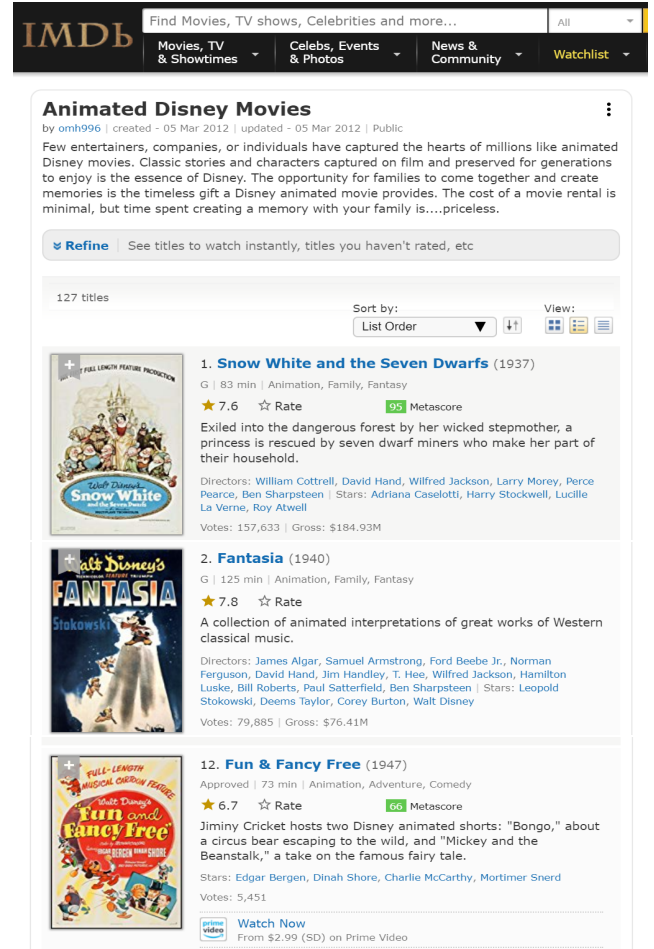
IMDb
Find Movies, TV shows, Celebrities and more...
All
Movies, TV & Showtimes
Celebs, Events & Photos
News & Community
Watchlist

Animated Disney Movies
by omh996 | created - 05 Mar 2012 | updated - 05 Mar 2012 | Public

Few entertainers, companies, or individuals have captured the hearts of millions like animated Disney movies. Classic stories and characters captured on film and preserved for generations to enjoy is the essence of Disney. The opportunity for families to come together and create memories is the timeless gift a Disney animated movie provides. The cost of a movie rental is minimal, but time spent creating a memory with your family is....priceless.

Refine | See titles to watch instantly, titles you haven't rated, etc

127 titles
Sort by:
List Order
View:

1. Snow White and the Seven Dwarfs (1937)
G | 83 min | Animation, Family, Fantasy
7.6 Rate 95 Metascore
Exiled into the dangerous forest by her wicked stepmother, a princess is rescued by seven dwarf miners who make her part of their household.
Directors: William Cottrell, David Hand, Wilfred Jackson, Larry Morey, Perce Pearce, Ben Sharpsteen | Stars: Adriana Caselotti, Harry Stockwell, Lucille La Verne, Roy Atwell
Votes: 157,633 | Gross: $184.93M

2. Fantasia (1940)
G | 125 min | Animation, Family, Fantasy
7.8 Rate
A collection of animated interpretations of great works of Western classical music.
Directors: James Algar, Samuel Armstrong, Ford Beebe Jr., Norman Ferguson, David Hand, Jim Handley, T. Hee, Wilfred Jackson, Hamilton Luske, Bill Roberts, Paul Satterfield, Ben Sharpsteen | Stars: Leopold Stokowski, Deems Taylor, Corey Burton, Walt Disney
Votes: 79,885 | Gross: $76.41M

12. Fun & Fancy Free (1947)
Approved | 73 min | Animation, Adventure, Comedy
6.7 Rate 66 Metascore
Jiminy Cricket hosts two Disney animated shorts: "Bongo," about a circus bear escaping to the wild, and "Mickey and the Beanstalk," a take on the famous fairy tale.
Stars: Edgar Bergen, Dinah Shore, Charlie McCarthy, Mortimer Snerd
Votes: 5,451
prime video
Watch Now
From $2.99 (SD) on Prime Video